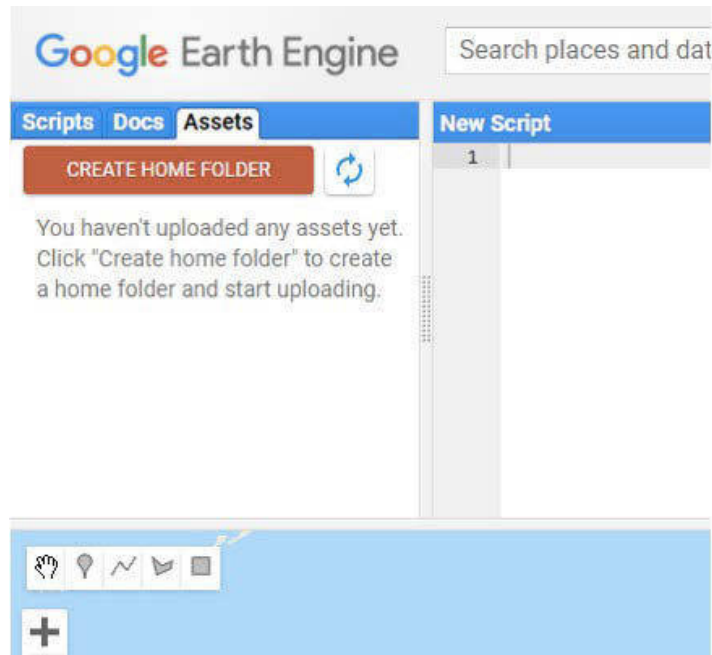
Google Earth Engine

Search places and dat

Scripts Docs Assets

CREATE HOME FOLDER

You haven't uploaded any assets yet. Click "Create home folder" to create a home folder and start uploading.

New Script

1

+